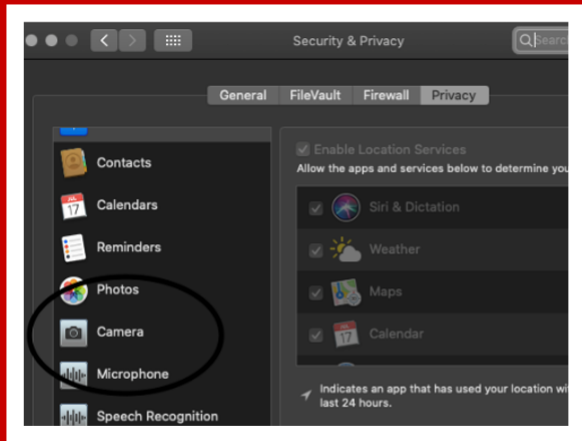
Security & Privacy

Search

General FileVault Firewall Privacy

Contacts

17 Calendars

Reminders

Photos

Camera

Microphone

Speech Recognition

Enable Location Services

Allow the apps and services below to determine you

Siri & Dictation

Weather

Maps

17 Calendar

Indicates an app that has used your location wi last 24 hours.